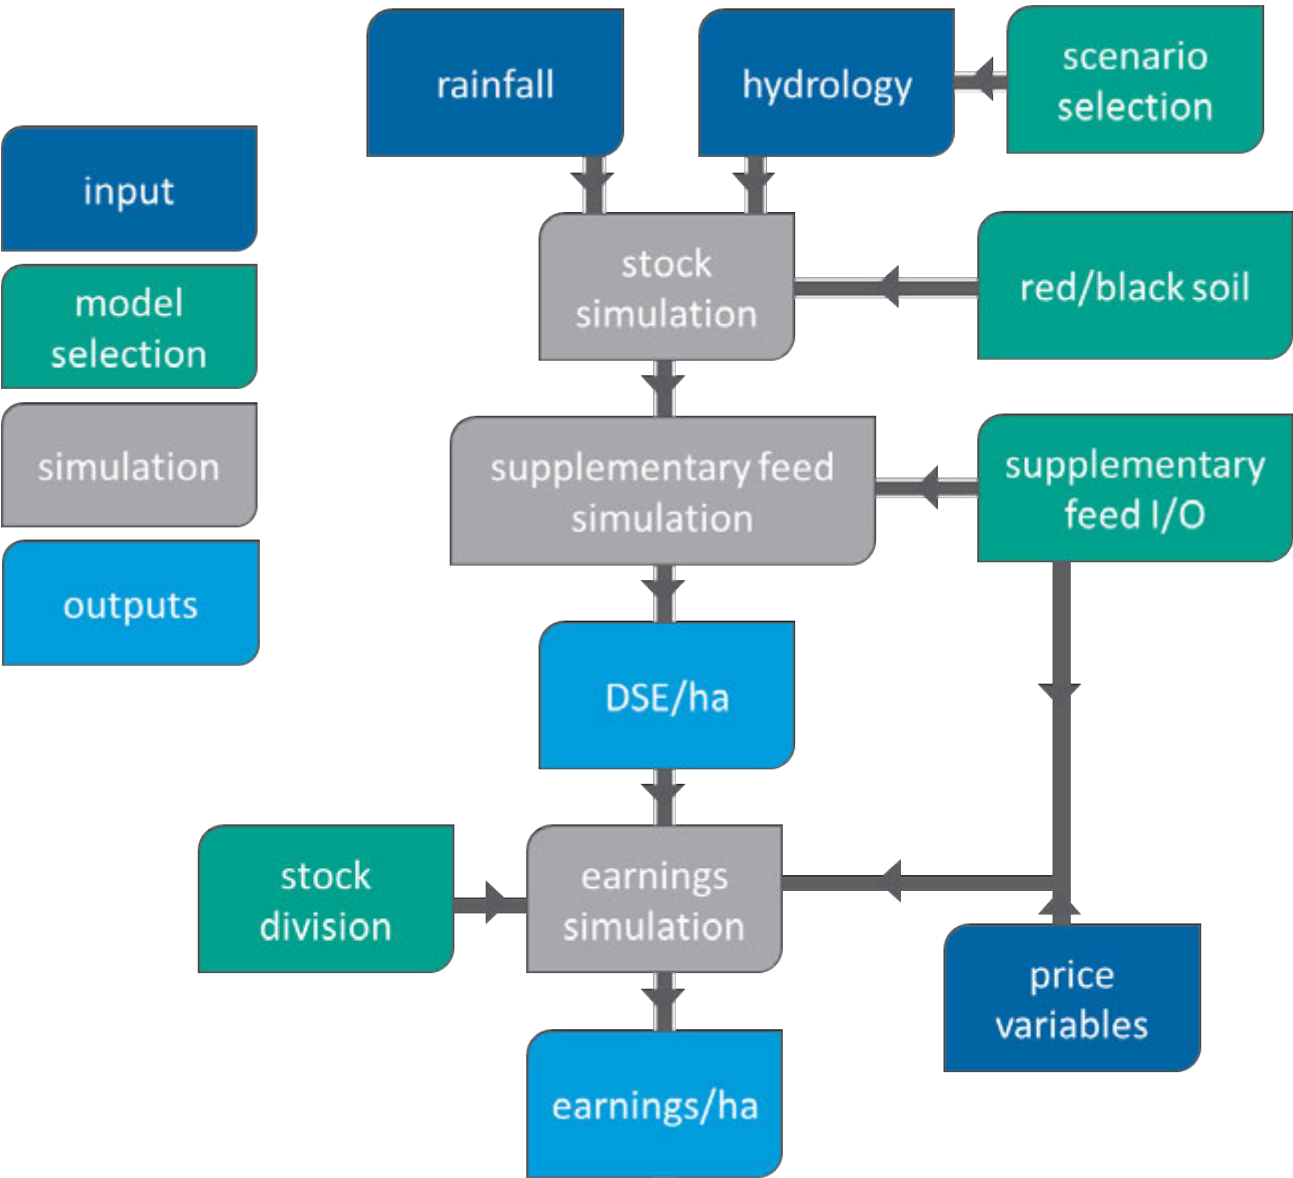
input

model selection

simulation

outputs

rainfall

hydrology

scenario selection

stock simulation

red/black soil

supplementary feed simulation

supplementary feed I/O

DSE/ha

stock division

earnings simulation

price variables

earnings/ha